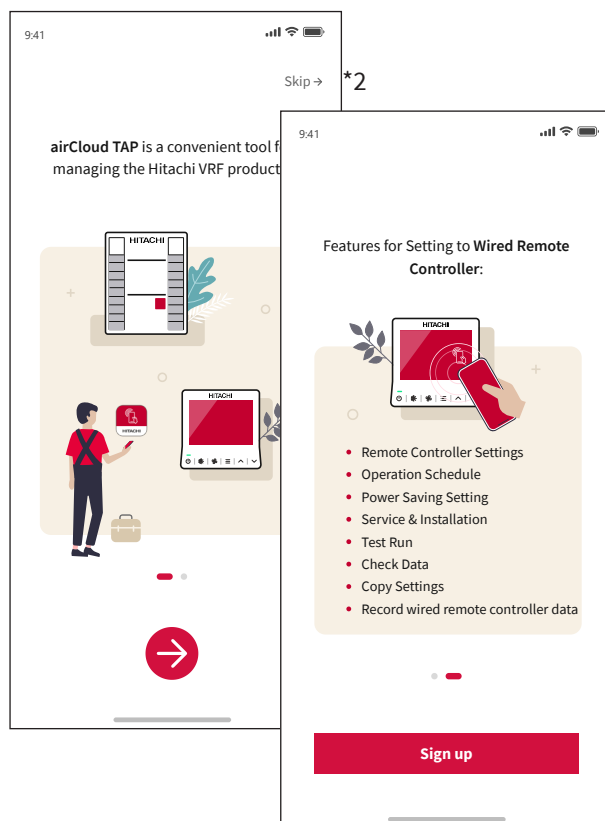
9:41

Skip →

*2

airCloud TAP is a convenient tool f managing the Hitachi VRF product

HITACHI

HITACHI

9:41

Features for Setting to Wired Remote Controller:

HITACHI

- Remote Controller Settings
- Operation Schedule
- Power Saving Setting
- Service & Installation
- Test Run
- Check Data
- Copy Settings
- Record wired remote controller data

Sign up